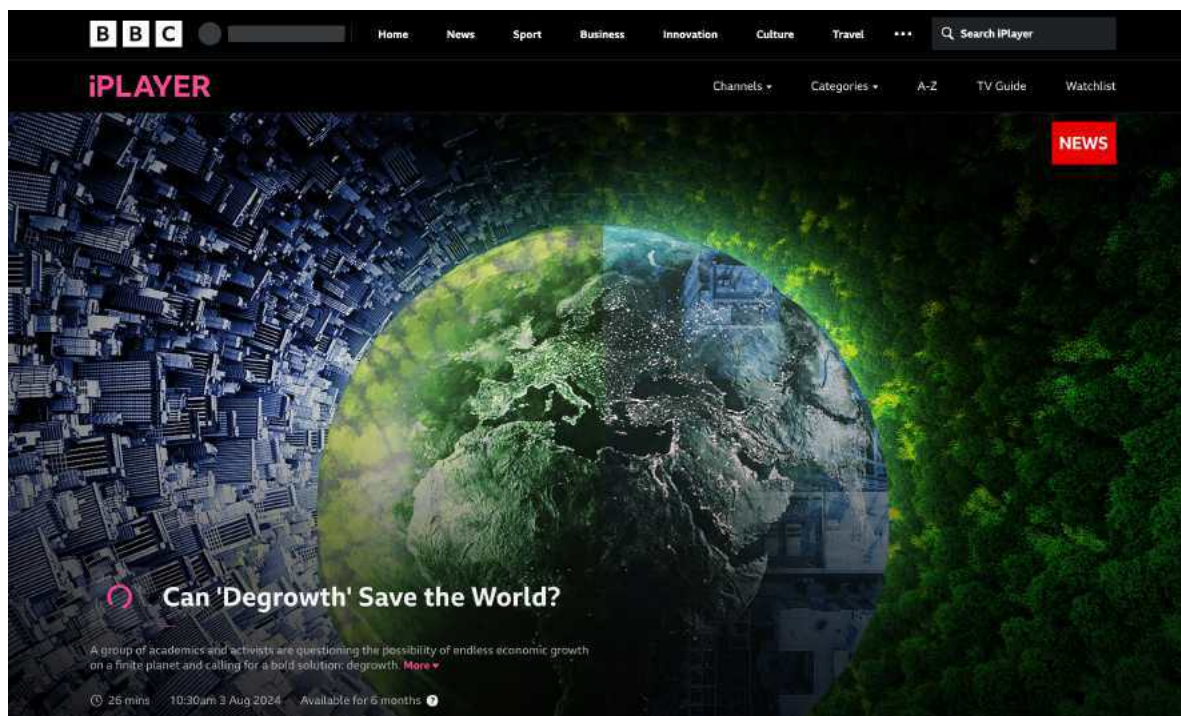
BBC

Home News Sport Business Innovation Culture Travel •••

Search iPlayer

iPLAYER

Channels ▾ Categories ▾ A-Z TV Guide Watchlist

NEWS

Can 'Degrowth' Save the World?

A group of academics and activists are questioning the possibility of endless economic growth on a finite planet and calling for a bold solution: degrowth. More ▾

26 mins 10:30am 3 Aug 2024 Available for 6 months ?